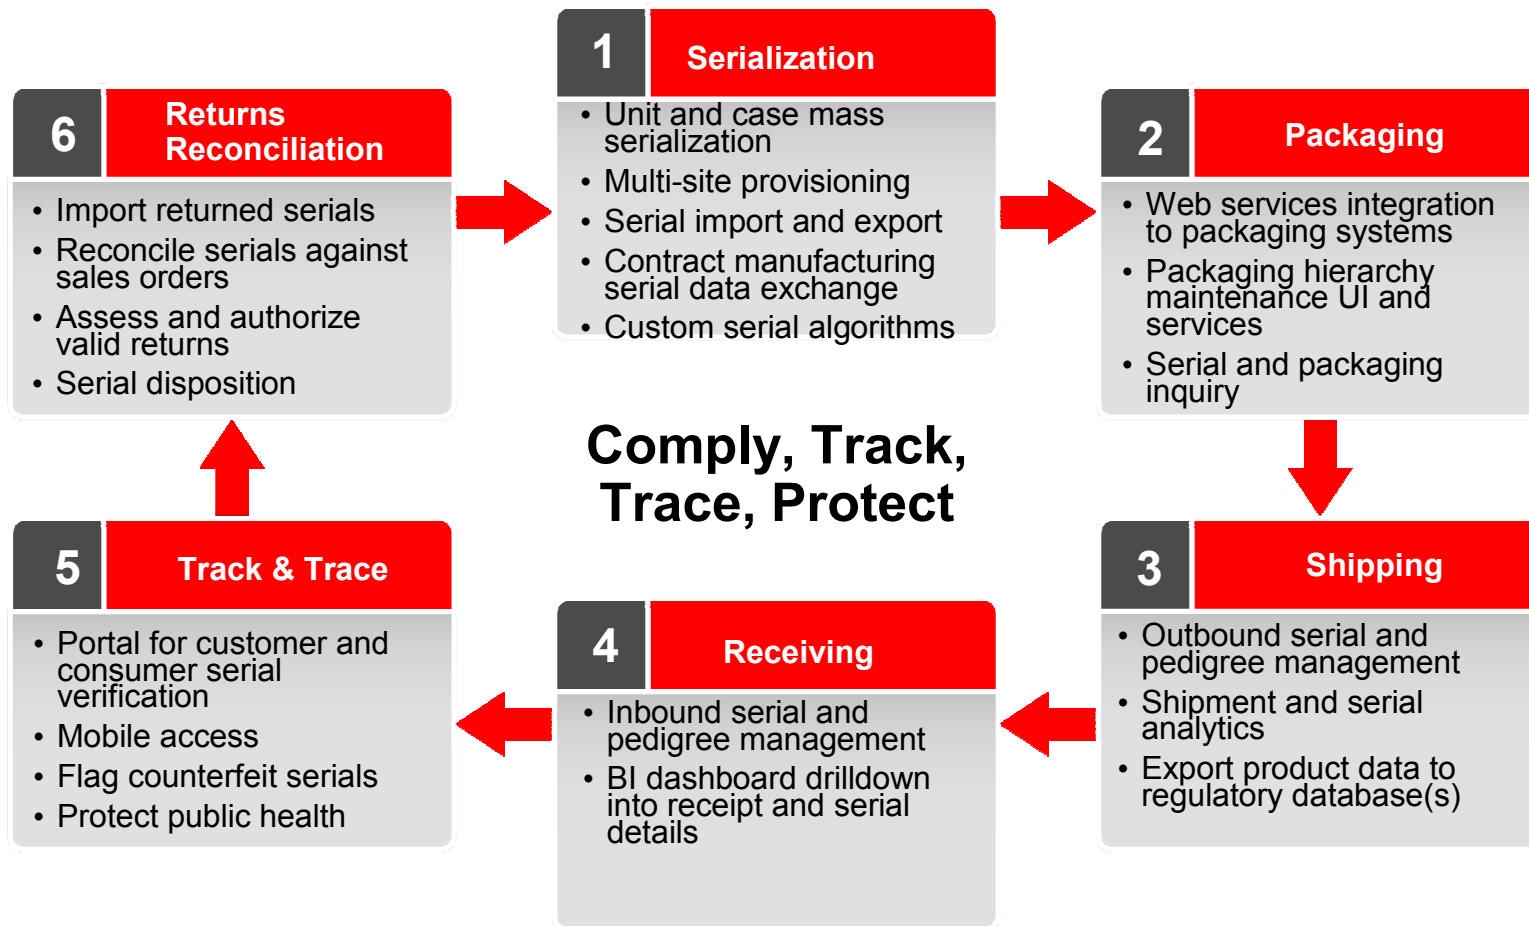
1 Serialization

- Unit and case mass serialization
- Multi-site provisioning
- Serial import and export
- Contract manufacturing serial data exchange
- Custom serial algorithms

2 Packaging

- Web services integration to packaging systems
- Packaging hierarchy maintenance UI and services
- Serial and packaging inquiry

3 Shipping

- Outbound serial and pedigree management
- Shipment and serial analytics
- Export product data to regulatory database(s)

4 Receiving

- Inbound serial and pedigree management
- BI dashboard drilldown into receipt and serial details

5 Track & Trace

- Portal for customer and consumer serial verification
- Mobile access
- Flag counterfeit serials
- Protect public health

6 Returns Reconciliation

- Import returned serials
- Reconcile serials against sales orders
- Assess and authorize valid returns
- Serial disposition

Comply, Track, Trace, Protect